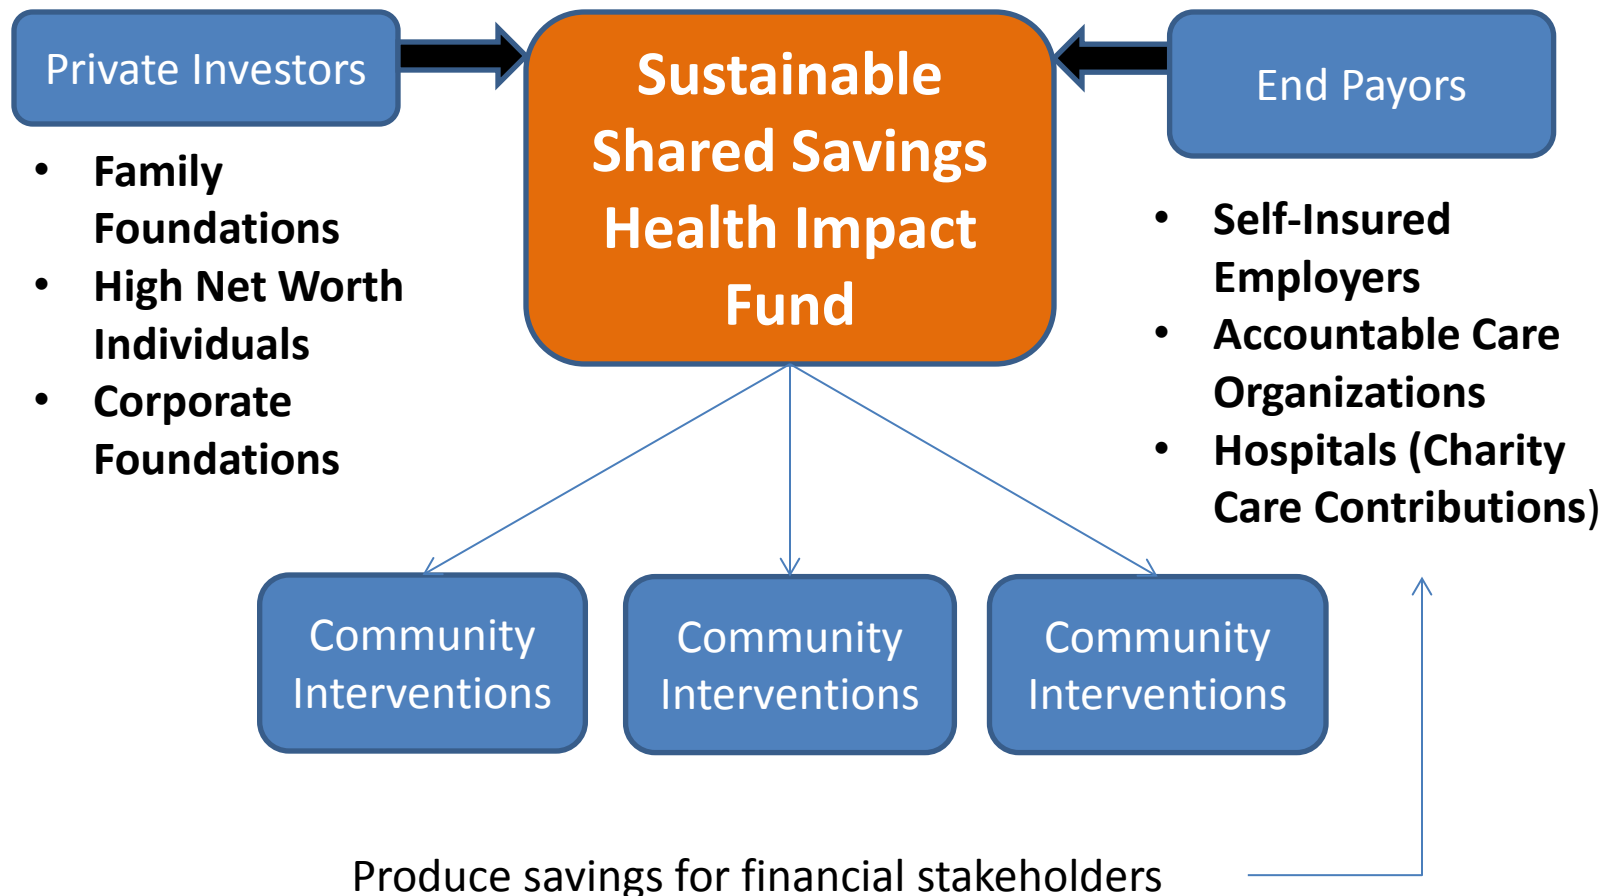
Private Investors

- Family Foundations
- High Net Worth Individuals
- Corporate Foundations

Sustainable Shared Savings Health Impact Fund

End Payors

- Self-Insured Employers
- Accountable Care Organizations
- Hospitals (Charity Care Contributions)

Community Interventions

Community Interventions

Community Interventions

Produce savings for financial stakeholders